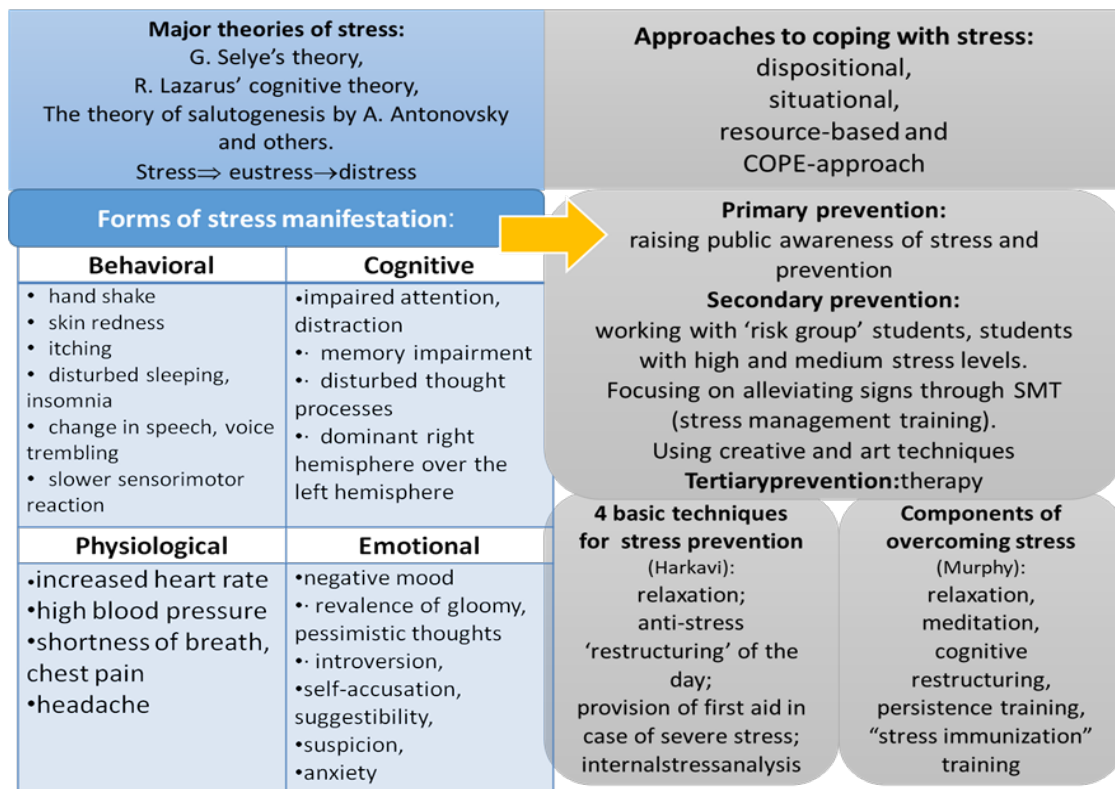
**Major theories of stress:**
G. Selye's theory,
R. Lazarus' cognitive theory,
The theory of salutogenesis by A. Antonovsky and others.
Stress$\Rightarrow$ eustress$\rightarrow$distress

**Approaches to coping with stress:**
dispositional,
situational,
resource-based and
COPE-approach

**Forms of stress manifestation:**

| Behavioral | Cognitive |
|---|---|
| • hand shake<br>• skin redness<br>• itching<br>• disturbed sleeping, insomnia<br>• change in speech, voice trembling<br>• slower sensorimotor reaction | •impaired attention, distraction<br>•· memory impairment<br>•· disturbed thought processes<br>•· dominant right hemisphere over the left hemisphere |

| Physiological | Emotional |
|---|---|
| •increased heart rate<br>•high blood pressure<br>•shortness of breath, chest pain<br>•headache | •negative mood<br>•· revalence of gloomy, pessimistic thoughts<br>•· introversion,<br>•self-accusation, suggestibility,<br>•suspicion,<br>•anxiety |

**Primary prevention:**
raising public awareness of stress and prevention
**Secondary prevention:**
working with 'risk group' students, students with high and medium stress levels.
Focusing on alleviating signs through SMT (stress management training).
Using creative and art techniques
**Tertiaryprevention:**therapy

**4 basic techniques for stress prevention**
(Harkavi):
relaxation;
anti-stress 'restructuring' of the day;
provision of first aid in case of severe stress;
internalstressanalysis

**Components of overcoming stress**
(Murphy):
relaxation,
meditation,
cognitive restructuring,
persistence training,
"stress immunization" training